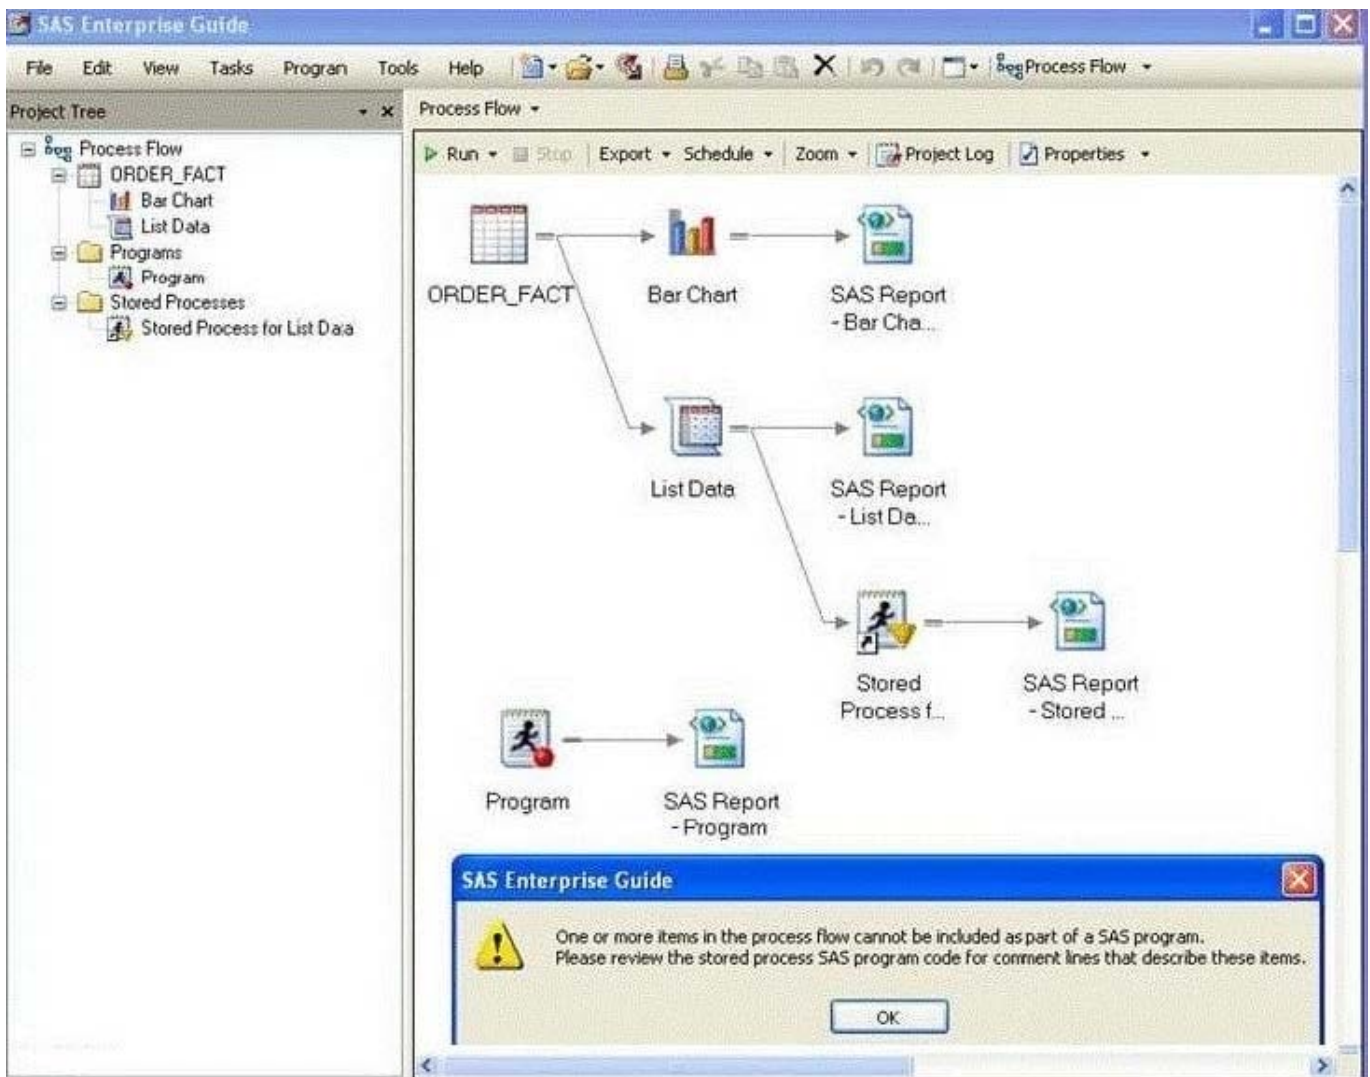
SAS Enterprise Guide

File Edit View Tasks Program Tools Help Process Flow

Project Tree

Process Flow
ORDER_FACT
Bar Chart
List Data
Programs
Program
Stored Processes
Stored Process for List Data

Process Flow

Run Stop Export Schedule Zoom Project Log Properties

ORDER_FACT

Bar Chart

SAS Report - Bar Cha...

List Data

SAS Report - List Da...

Stored Process f...

SAS Report - Stored ...

Program

SAS Report - Program

SAS Enterprise Guide

One or more items in the process flow cannot be included as part of a SAS program.
Please review the stored process SAS program code for comment lines that describe these items.

OK